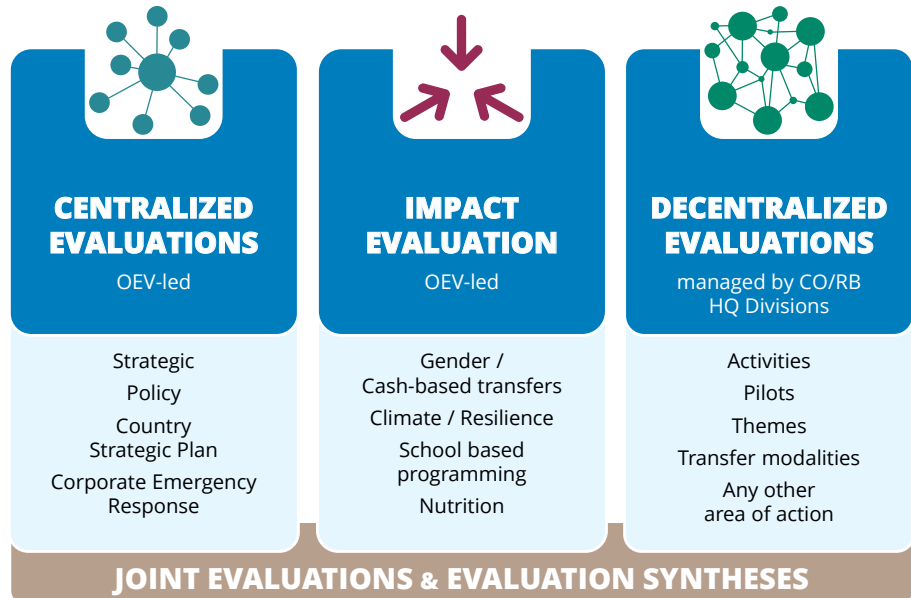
CENTRALIZED EVALUATIONS

OEV-led

Strategic

Policy

Country Strategic Plan

Corporate Emergency Response

IMPACT EVALUATION

OEV-led

Gender / Cash-based transfers

Climate / Resilience

School based programming

Nutrition

DECENTRALIZED EVALUATIONS

managed by CO/RB HQ Divisions

Activities

Pilots

Themes

Transfer modalities

Any other area of action

JOINT EVALUATIONS & EVALUATION SYNTHESES